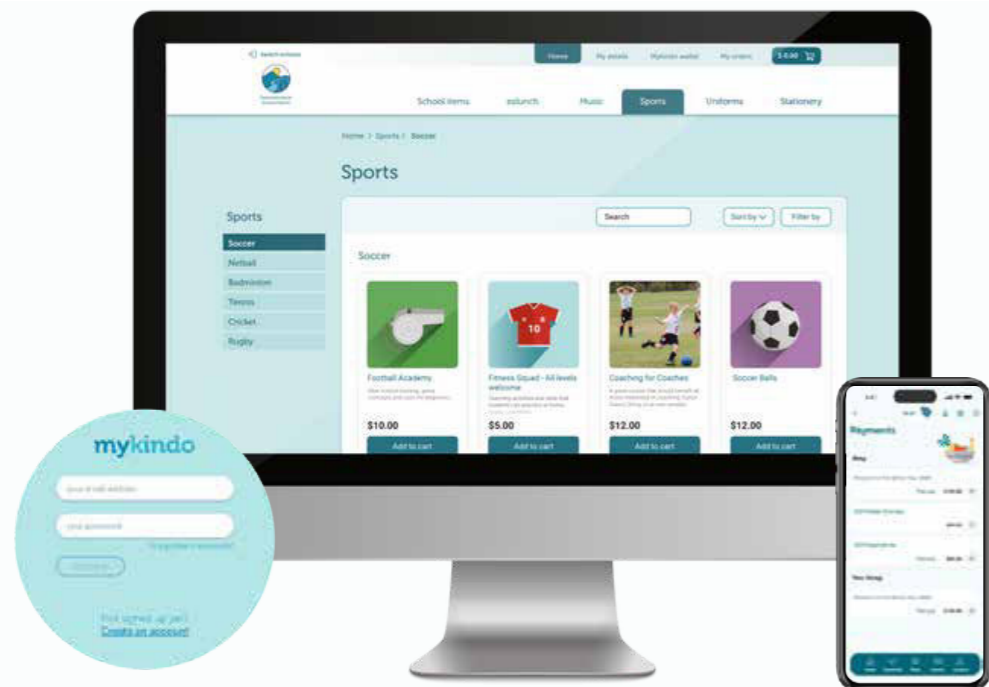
Switch school

Home My details MyKindo wallet My orders $ 0.00

School items ezlunch Music Sports Uniforms Stationery

Home > Sports > Soccer

Sports

Sports

Soccer
Netball
Badminton
Tennis
Cricket
Rugby

Search Sort by Filter by

Soccer

Football Academy
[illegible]
$10.00
Add to cart

Fitness Squad - All levels welcome
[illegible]
$5.00
Add to cart

Coaching for Coaches
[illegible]
$12.00
Add to cart

Soccer Balls
$12.00
Add to cart

mykindo

your email address
your password
Forgotten password?
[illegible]
Not signed up yet?
Create an account

Payments
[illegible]